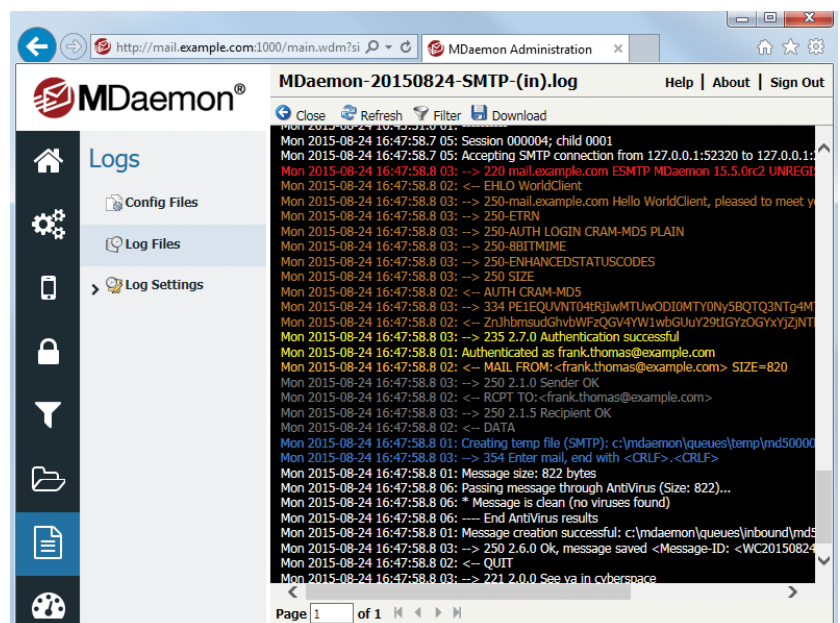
http://mail.example.com:1000/main.wdm?si
MDaemon Administration

MDaemon®

MDaemon-20150824-SMTP-(in).log
Help | About | Sign Out

Close Refresh Filter Download

Logs
Config Files
Log Files
Log Settings

Mon 2015-08-24 16:47:58.7 05: Session 000004; child 0001
Mon 2015-08-24 16:47:58.7 05: Accepting SMTP connection from 127.0.0.1:52320 to 127.0.0.1:
Mon 2015-08-24 16:47:58.8 03: --> 220 mail.example.com ESMTP MDaemon 15.5.0rc2 UNREGIS
Mon 2015-08-24 16:47:58.8 02: <-- EHLO WorldClient
Mon 2015-08-24 16:47:58.8 03: --> 250-mail.example.com Hello WorldClient, pleased to meet y
Mon 2015-08-24 16:47:58.8 03: --> 250-ETRN
Mon 2015-08-24 16:47:58.8 03: --> 250-AUTH LOGIN CRAM-MD5 PLAIN
Mon 2015-08-24 16:47:58.8 03: --> 250-8BITMIME
Mon 2015-08-24 16:47:58.8 03: --> 250-ENHANCEDSTATUSCODES
Mon 2015-08-24 16:47:58.8 03: --> 250 SIZE
Mon 2015-08-24 16:47:58.8 02: <-- AUTH CRAM-MD5
Mon 2015-08-24 16:47:58.8 03: --> 334 PE1EQUVNT04tRjIwMTUwODI0MTY0Ny5BQTQ3NTg4M
Mon 2015-08-24 16:47:58.8 02: <-- ZnJhbmsudGhvbWFzQGV4YW1wbGUuY29tIGYzOGYxYjZjNT
Mon 2015-08-24 16:47:58.8 03: --> 235 2.7.0 Authentication successful
Mon 2015-08-24 16:47:58.8 01: Authenticated as frank.thomas@example.com
Mon 2015-08-24 16:47:58.8 02: <-- MAIL FROM:<frank.thomas@example.com> SIZE=820
Mon 2015-08-24 16:47:58.8 03: --> 250 2.1.0 Sender OK
Mon 2015-08-24 16:47:58.8 02: <-- RCPT TO:<frank.thomas@example.com>
Mon 2015-08-24 16:47:58.8 03: --> 250 2.1.5 Recipient OK
Mon 2015-08-24 16:47:58.8 02: <-- DATA
Mon 2015-08-24 16:47:58.8 01: Creating temp file (SMTP): c:\mdaemon\queues\temp\md50000
Mon 2015-08-24 16:47:58.8 03: --> 354 Enter mail, end with <CRLF>.<CRLF>
Mon 2015-08-24 16:47:58.8 01: Message size: 822 bytes
Mon 2015-08-24 16:47:58.8 06: Passing message through AntiVirus (Size: 822)...
Mon 2015-08-24 16:47:58.8 06: * Message is clean (no viruses found)
Mon 2015-08-24 16:47:58.8 06: ---- End AntiVirus results
Mon 2015-08-24 16:47:58.8 01: Message creation successful: c:\mdaemon\queues\inbound\md5
Mon 2015-08-24 16:47:58.8 03: --> 250 2.6.0 Ok, message saved <Message-ID: <WC20150824
Mon 2015-08-24 16:47:58.8 02: <-- QUIT
Mon 2015-08-24 16:47:58.8 03: --> 221 2.0.0 See ya in cyberspace

Page 1 of 1